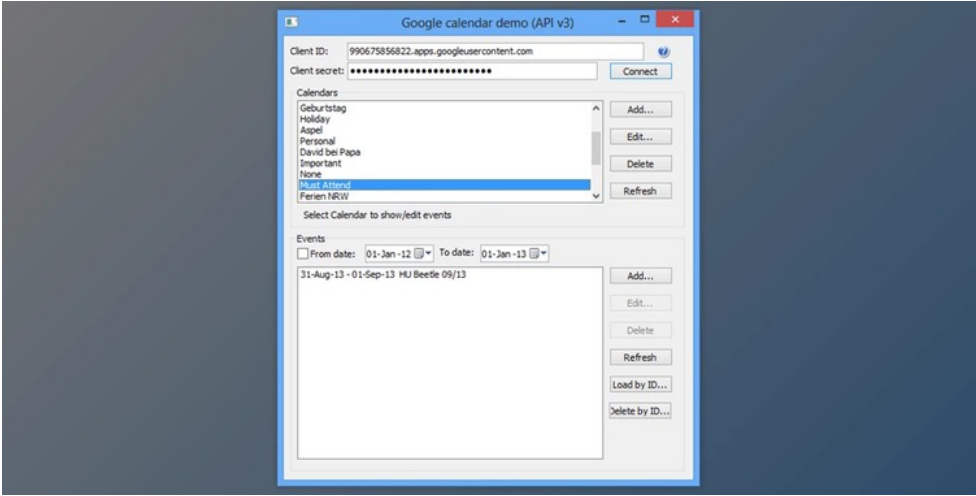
Google calendar demo (API v3)

Client ID: 990675856822.apps.googleusercontent.com

Client secret: ••••••••••••••••••••••••

Connect

Calendars

Geburtstag
Holiday
Aspel
Personal
David bei Papa
Important
None
Must Attend
Ferien NRW

Add...

Edit...

Delete

Refresh

Select Calendar to show/edit events

Events

From date: 01-Jan-12 To date: 01-Jan-13

31-Aug-13 - 01-Sep-13 HU Beetle 09/13

Add...

Edit...

Delete

Refresh

Load by ID...

Delete by ID...